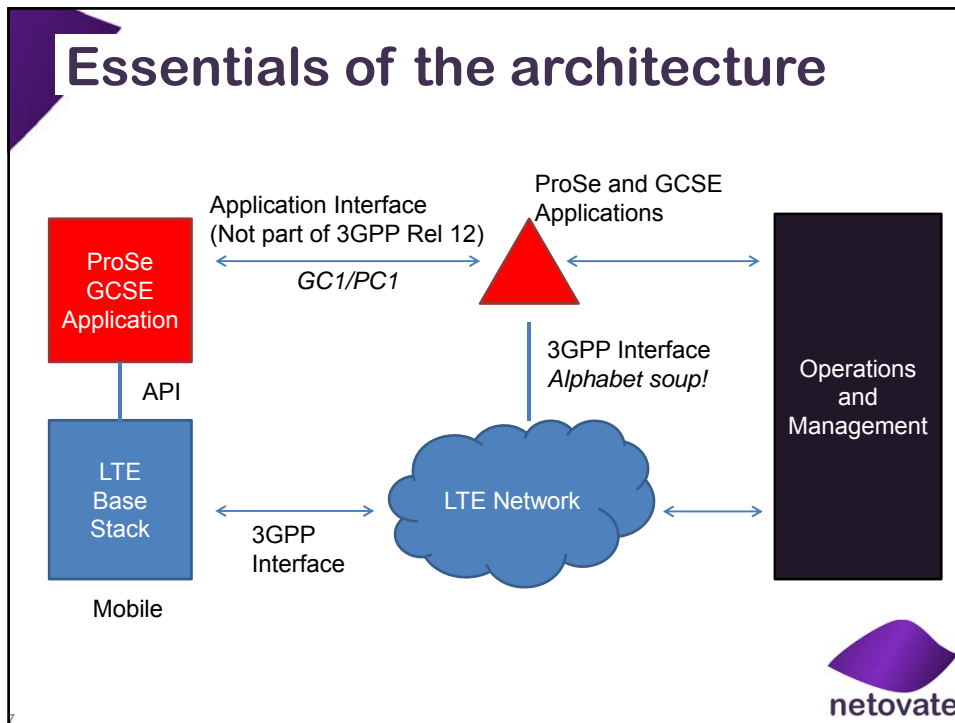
Essentials of the architecture

Application Interface (Not part of 3GPP Rel 12)

*GC1/PC1*

ProSe and GCSE Applications

ProSe GCSE Application

API

LTE Base Stack

Mobile

3GPP Interface

3GPP Interface *Alphabet soup!*

LTE Network

Operations and Management

netovate

7